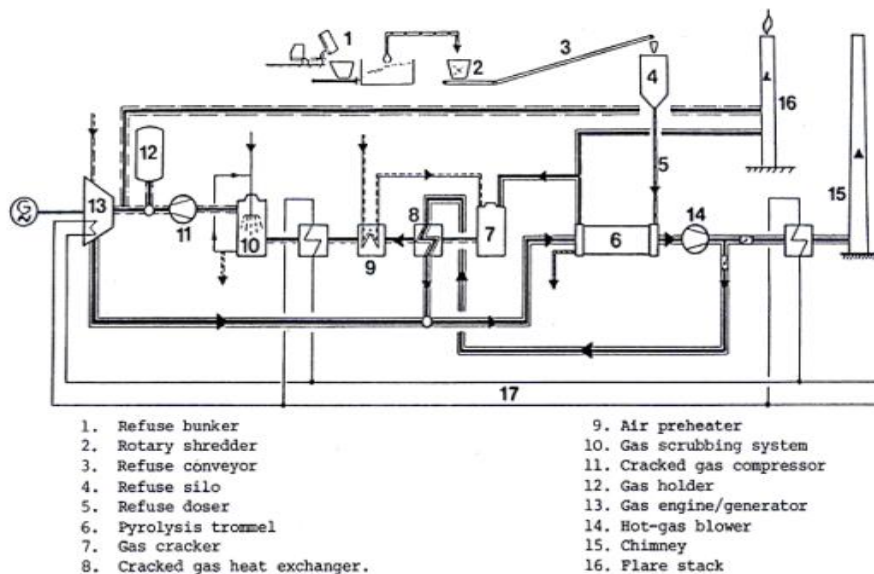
1
2
3
4
16
12
5
13
11
10
9
8
7
6
14
15
G
17

1. Refuse bunker
2. Rotary shredder
3. Refuse conveyor
4. Refuse silo
5. Refuse doser
6. Pyrolysis trommel
7. Gas cracker
8. Cracked gas heat exchanger.

9. Air preheater
10. Gas scrubbing system
11. Cracked gas compressor
12. Gas holder
13. Gas engine/generator
14. Hot-gas blower
15. Chimney
16. Flare stack